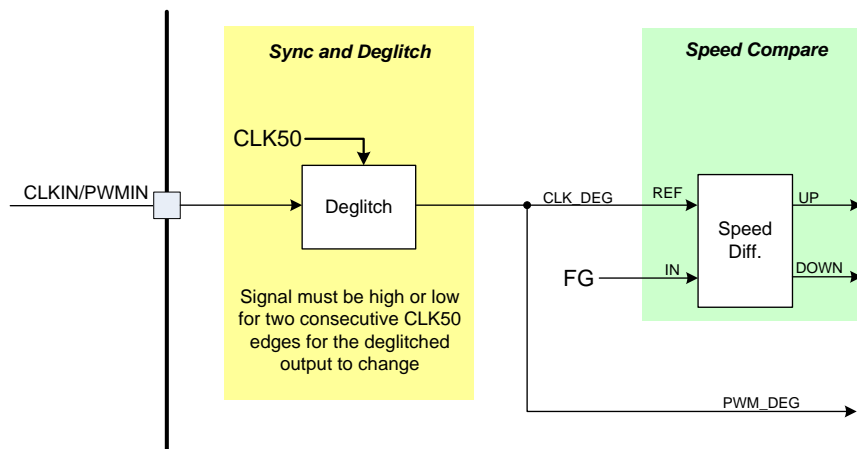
Sync and Deglitch

Speed Compare

CLK50

CLKIN/PWMIN

Deglitch

CLK_DEG

REF

Speed Diff.

UP

FG

IN

DOWN

Signal must be high or low for two consecutive CLK50 edges for the deglitched output to change

PWM_DEG